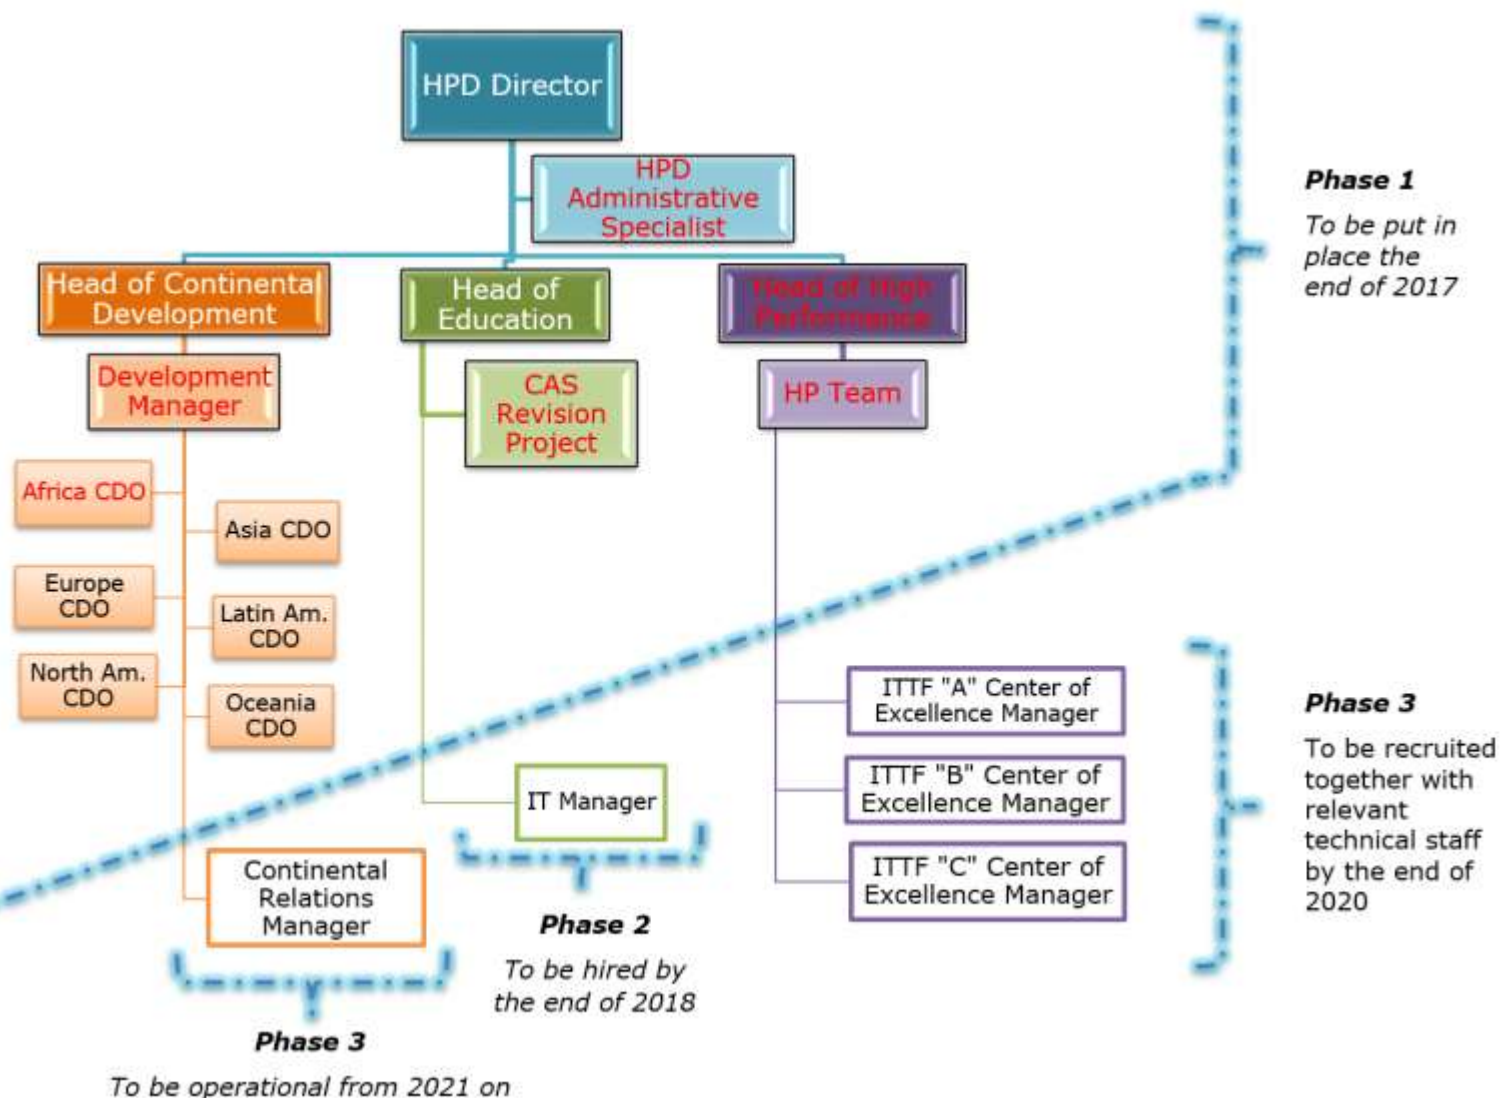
HPD Director

HPD Administrative Specialist

Head of Continental Development

Head of Education

Head of High Performance

Development Manager

CAS Revision Project

HP Team

Africa CDO

Asia CDO

Europe CDO

Latin Am. CDO

North Am. CDO

Oceania CDO

Phase 1

To be put in place the end of 2017

ITTF "A" Center of Excellence Manager

ITTF "B" Center of Excellence Manager

ITTF "C" Center of Excellence Manager

Phase 3

To be recruited together with relevant technical staff by the end of 2020

IT Manager

Phase 2

To be hired by the end of 2018

Continental Relations Manager

Phase 3

To be operational from 2021 on